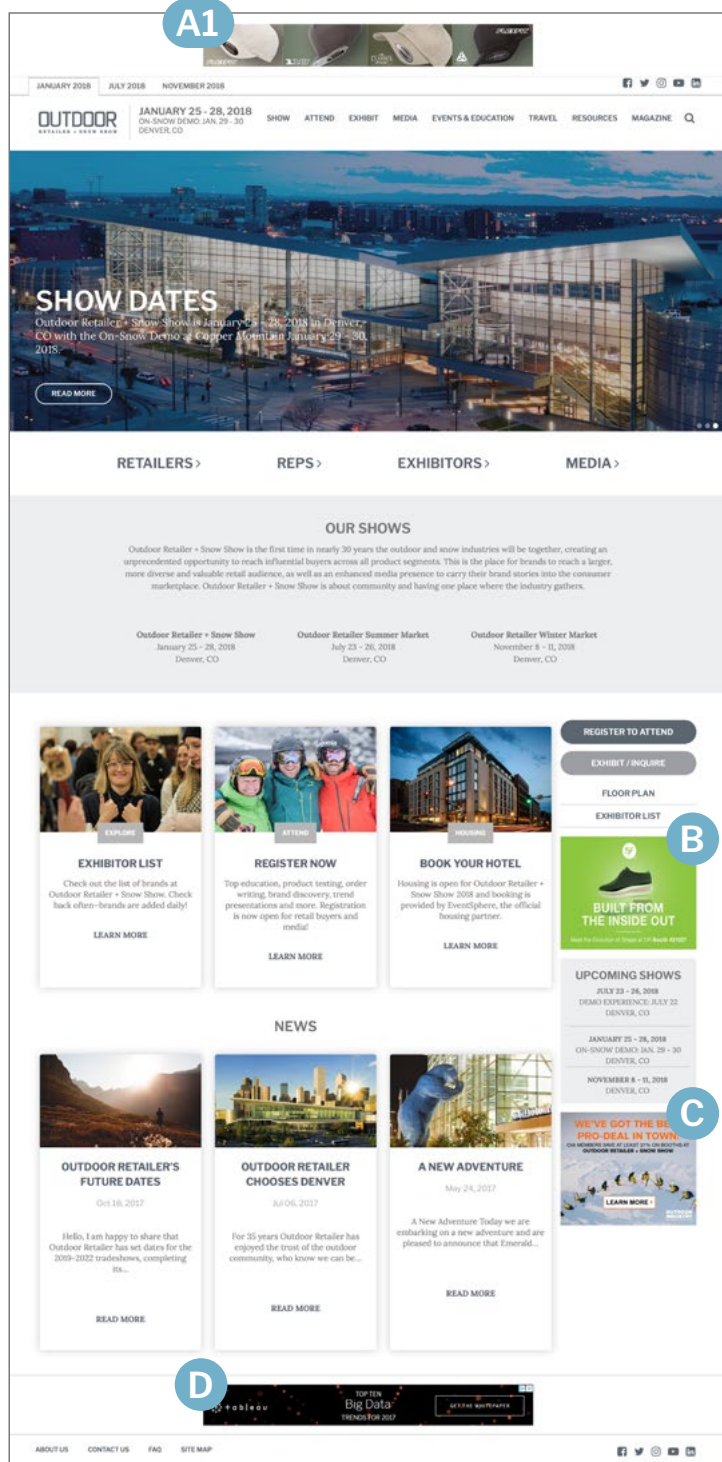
A1

JANUARY 2018 JULY 2018 NOVEMBER 2018

OUTDOOR RETAILER + SNOW SHOW

JANUARY 25 - 28, 2018
ON-SNOW DEMO: JAN. 29 - 30
DENVER, CO

SHOW ATTEND EXHIBIT MEDIA EVENTS & EDUCATION TRAVEL RESOURCES MAGAZINE

SHOW DATES

Outdoor Retailer + Snow Show is January 25 - 28, 2018 in Denver, CO with the On-Snow Demo at Copper Mountain January 29 - 30, 2018.

READ MORE

RETAILERS › REPS › EXHIBITORS › MEDIA ›

OUR SHOWS

Outdoor Retailer + Snow Show is the first time in nearly 30 years the outdoor and snow industries will be together, creating an unprecedented opportunity to reach influential buyers across all product segments. This is the place for brands to reach a larger, more diverse and valuable retail audience, as well as an enhanced media presence to carry their brand stories into the consumer marketplace. Outdoor Retailer + Snow Show is about community and having one place where the industry gathers.

Outdoor Retailer + Snow Show
January 25 - 28, 2018
Denver, CO

Outdoor Retailer Summer Market
July 23 - 26, 2018
Denver, CO

Outdoor Retailer Winter Market
November 8 - 11, 2018
Denver, CO

EXPLORE
EXHIBITOR LIST
Check out the list of brands at Outdoor Retailer + Snow Show. Check back often–brands are added daily!
LEARN MORE

ATTEND
REGISTER NOW
Top education, product testing, order writing, brand discovery, trend presentations and more. Registration is now open for retail buyers and media!
LEARN MORE

HOUSING
BOOK YOUR HOTEL
Housing is open for Outdoor Retailer + Snow Show 2018 and booking is provided by EventSphere, the official housing partner.
LEARN MORE

REGISTER TO ATTEND
EXHIBIT / INQUIRE
FLOOR PLAN
EXHIBITOR LIST

B

BUILT FROM THE INSIDE OUT

UPCOMING SHOWS
JULY 23 - 26, 2018
DEMO EXPERIENCE: JULY 22
DENVER, CO

JANUARY 25 - 28, 2018
ON-SNOW DEMO: JAN. 29 - 30
DENVER, CO

NOVEMBER 8 - 11, 2018
DENVER, CO

C

WE'VE GOT THE BEST PRO-DEAL IN TOWN
LEARN MORE

NEWS

OUTDOOR RETAILER'S FUTURE DATES
Oct 16, 2017
Hello, I am happy to share that Outdoor Retailer has set dates for the 2019–2022 tradeshows, completing its...
READ MORE

OUTDOOR RETAILER CHOOSES DENVER
Jul 06, 2017
For 35 years Outdoor Retailer has enjoyed the trust of the outdoor community, who know we can be...
READ MORE

A NEW ADVENTURE
May 24, 2017
A New Adventure Today we are embarking on a new adventure and are pleased to announce that Emerald...
READ MORE

D

tableau
TOP TEN
Big Data
TRENDS FOR 2017
GET THE WHITEPAPER

ABOUT US CONTACT US FAQ SITE MAP